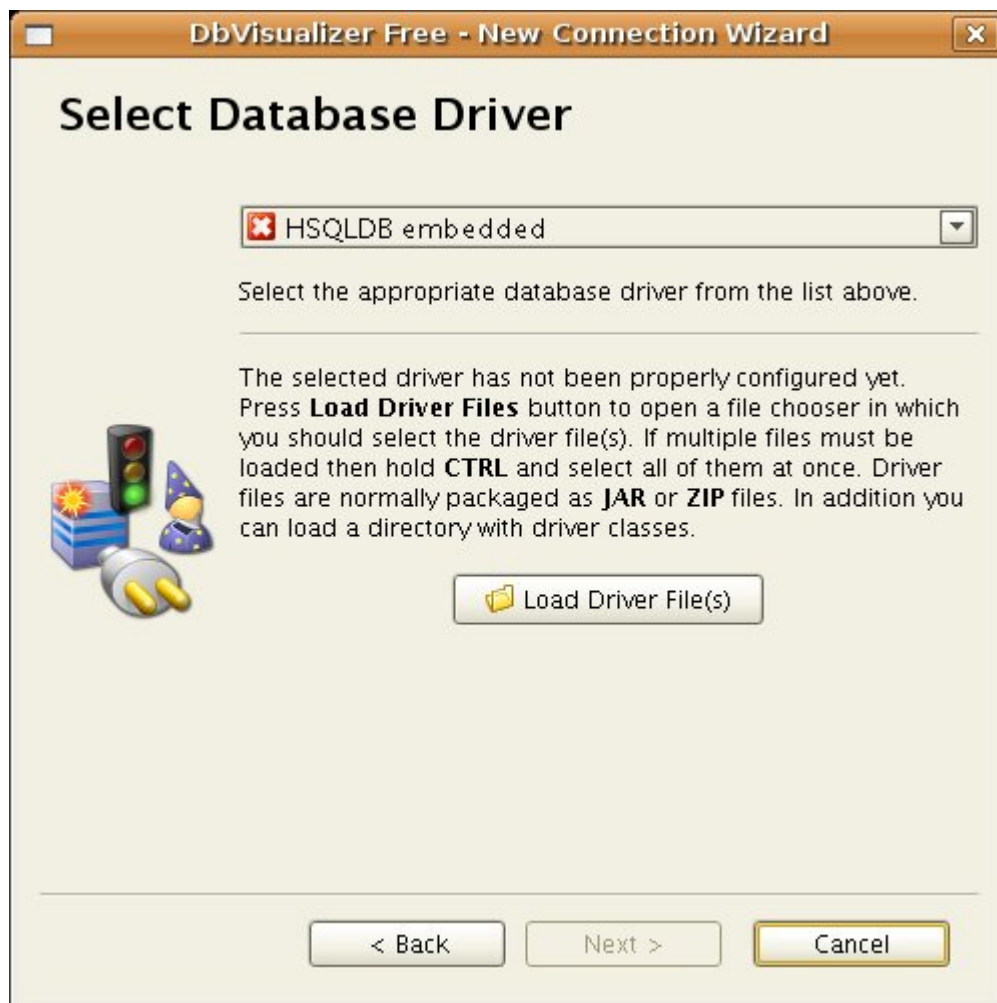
DbVisualizer Free - New Connection Wizard

Select Database Driver

HSQLDB embedded

Select the appropriate database driver from the list above.

The selected driver has not been properly configured yet. Press **Load Driver Files** button to open a file chooser in which you should select the driver file(s). If multiple files must be loaded then hold **CTRL** and select all of them at once. Driver files are normally packaged as **JAR** or **ZIP** files. In addition you can load a directory with driver classes.

Load Driver File(s)

< Back

Next >

Cancel